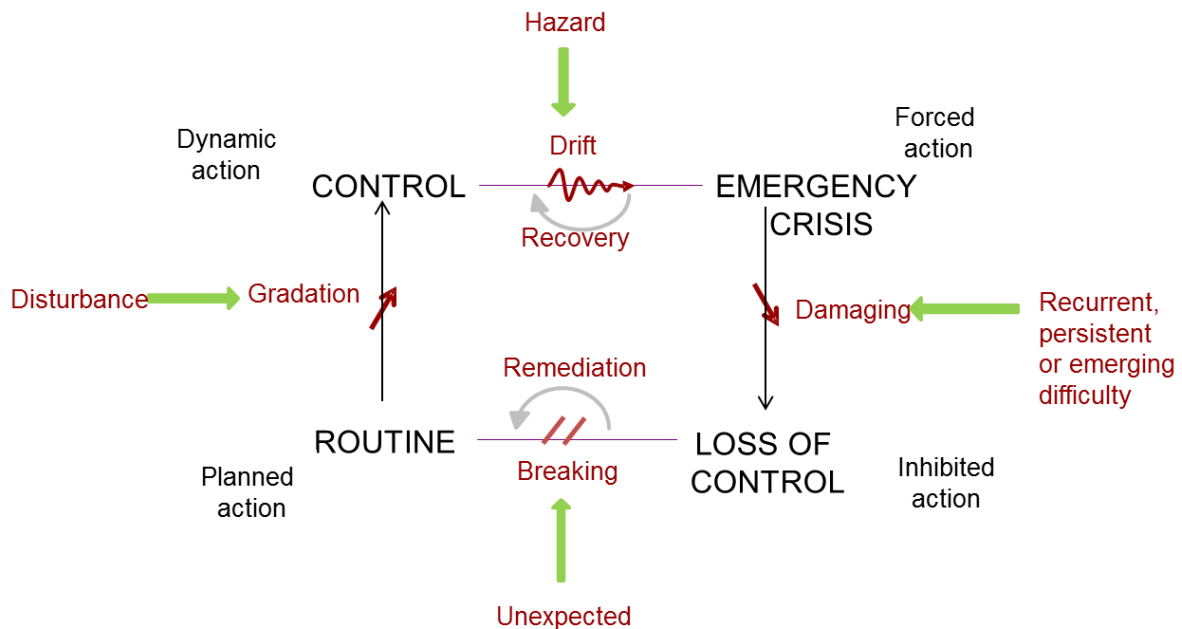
Hazard

Dynamic action

Drift

Forced action

CONTROL

EMERGENCY CRISIS

Recovery

Disturbance

Gradation

Damaging

Recurrent, persistent or emerging difficulty

Remediation

ROUTINE

LOSS OF CONTROL

Breaking

Planned action

Inhibited action

Unexpected